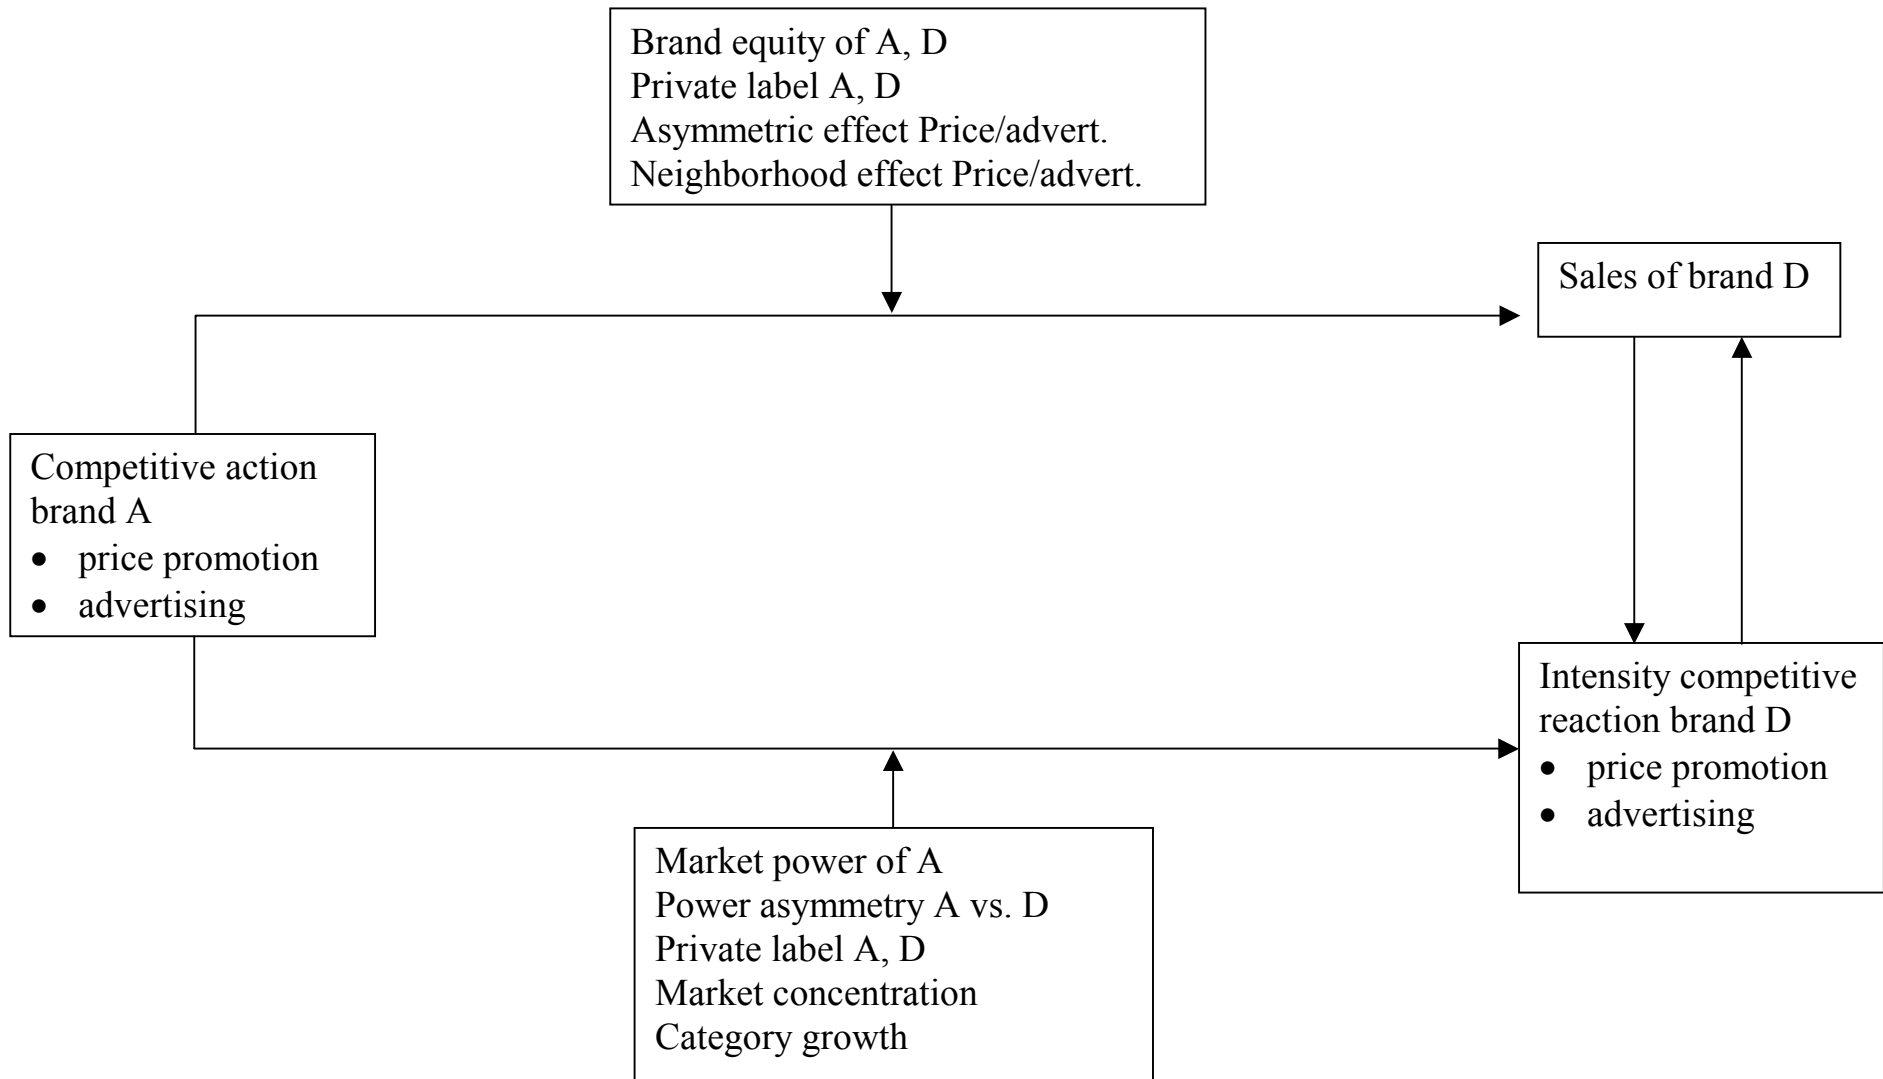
Brand equity of A, D
Private label A, D
Asymmetric effect Price/advert.
Neighborhood effect Price/advert.

Sales of brand D

Competitive action brand A
• price promotion
• advertising

Intensity competitive reaction brand D
• price promotion
• advertising

Market power of A
Power asymmetry A vs. D
Private label A, D
Market concentration
Category growth